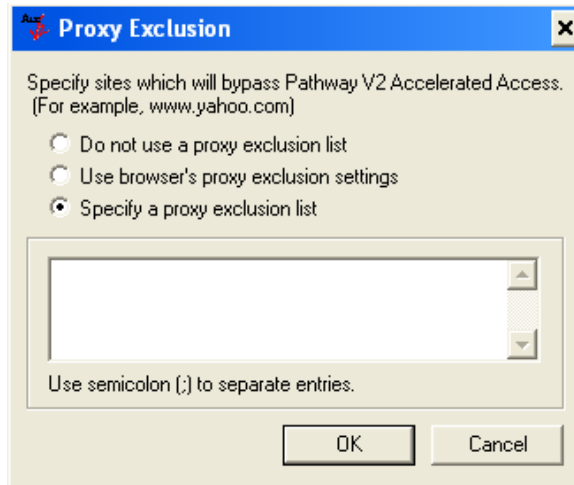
Proxy Exclusion

Specify sites which will bypass Pathway V2 Accelerated Access. (For example, www.yahoo.com)

Do not use a proxy exclusion list

Use browser's proxy exclusion settings

Specify a proxy exclusion list

Use semicolon (;) to separate entries.

OK

Cancel